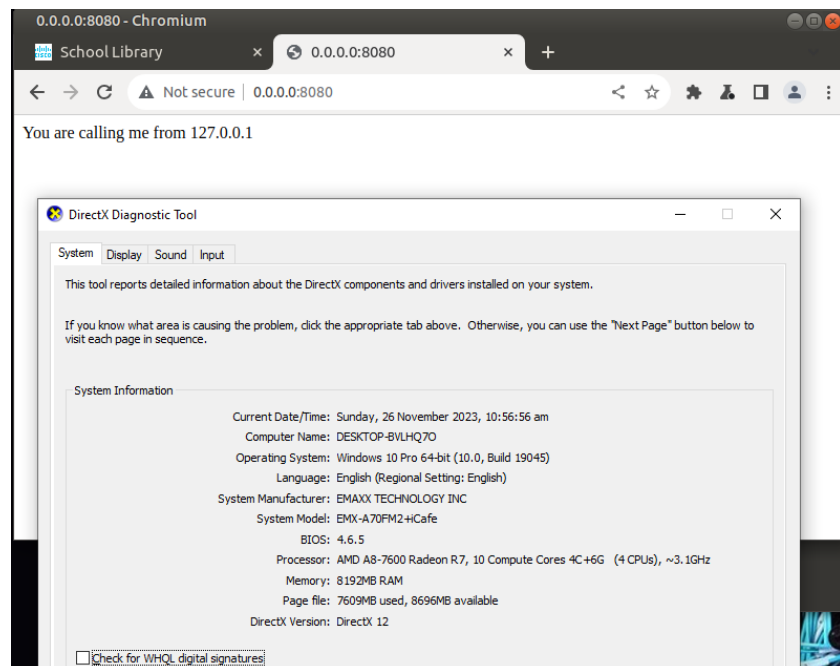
0.0.0.0:8080 - Chromium

School Library ×
0.0.0.0:8080 ×
+

Not secure | 0.0.0.0:8080

You are calling me from 127.0.0.1

DirectX Diagnostic Tool

System Display Sound Input

This tool reports detailed information about the DirectX components and drivers installed on your system.

If you know what area is causing the problem, click the appropriate tab above. Otherwise, you can use the "Next Page" button below to visit each page in sequence.

System Information

Current Date/Time: Sunday, 26 November 2023, 10:56:56 am
Computer Name: DESKTOP-BVLHQ7O
Operating System: Windows 10 Pro 64-bit (10.0, Build 19045)
Language: English (Regional Setting: English)
System Manufacturer: EMAXX TECHNOLOGY INC
System Model: EMX-A70FM2+iCafe
BIOS: 4.6.5
Processor: AMD A8-7600 Radeon R7, 10 Compute Cores 4C+6G (4 CPUs), ~3.1GHz
Memory: 8192MB RAM
Page file: 7609MB used, 8696MB available
DirectX Version: DirectX 12

Check for WHQL digital signatures